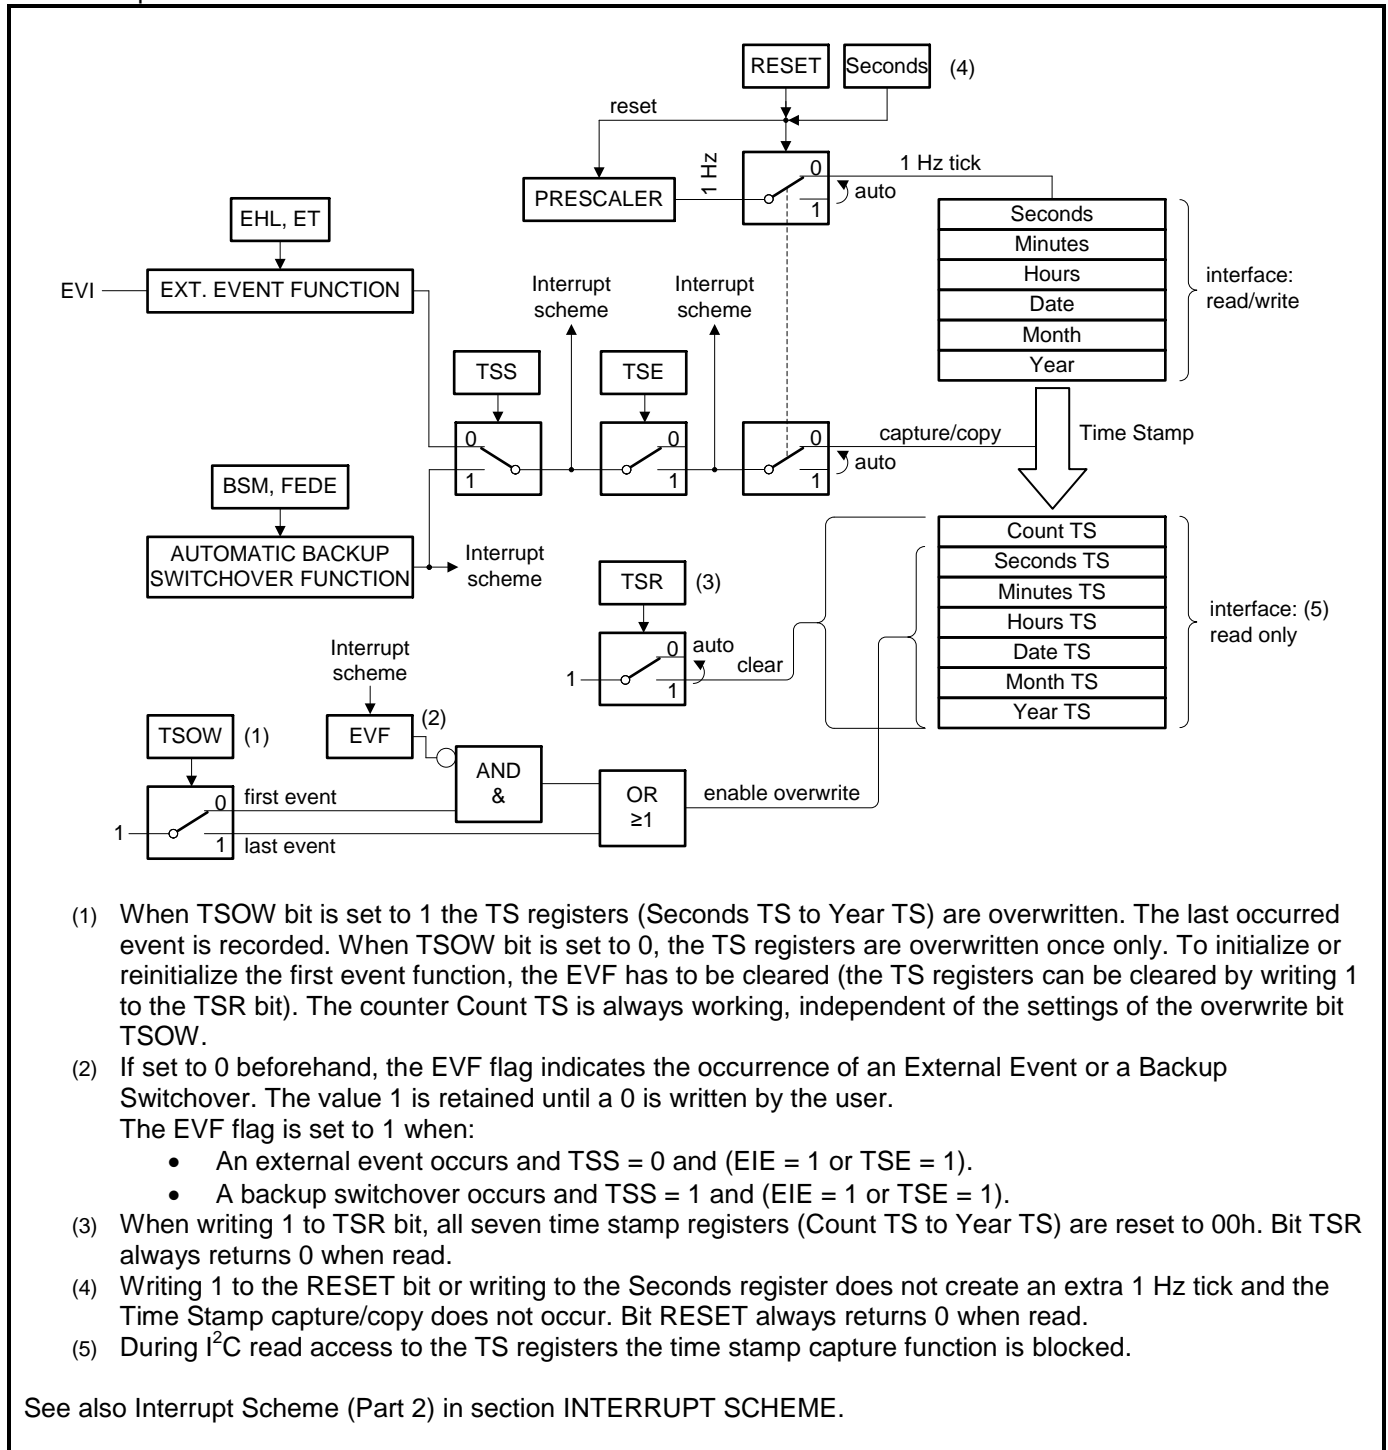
RESET
Seconds
(4)
reset
1 Hz
0
1 Hz tick
PRESCALER
auto
1
Seconds
Minutes
Hours
Date
Month
Year
interface: read/write
EHL, ET
EVI
EXT. EVENT FUNCTION
Interrupt scheme
Interrupt scheme
TSS
TSE
0
1
0
1
0
1
capture/copy
auto
Time Stamp
BSM, FEDE
AUTOMATIC BACKUP SWITCHOVER FUNCTION
Interrupt scheme
Count TS
Seconds TS
Minutes TS
Hours TS
Date TS
Month TS
Year TS
interface: (5) read only
TSR
(3)
0
auto
1
clear
1
Interrupt scheme
(2)
TSOW
(1)
EVF
AND
&
0
first event
OR
≥1
enable overwrite
1
1
last event

(1) When TSOW bit is set to 1 the TS registers (Seconds TS to Year TS) are overwritten. The last occurred event is recorded. When TSOW bit is set to 0, the TS registers are overwritten once only. To initialize or reinitialize the first event function, the EVF has to be cleared (the TS registers can be cleared by writing 1 to the TSR bit). The counter Count TS is always working, independent of the settings of the overwrite bit TSOW.
(2) If set to 0 beforehand, the EVF flag indicates the occurrence of an External Event or a Backup Switchover. The value 1 is retained until a 0 is written by the user.
The EVF flag is set to 1 when:
• An external event occurs and TSS = 0 and (EIE = 1 or TSE = 1).
• A backup switchover occurs and TSS = 1 and (EIE = 1 or TSE = 1).
(3) When writing 1 to TSR bit, all seven time stamp registers (Count TS to Year TS) are reset to 00h. Bit TSR always returns 0 when read.
(4) Writing 1 to the RESET bit or writing to the Seconds register does not create an extra 1 Hz tick and the Time Stamp capture/copy does not occur. Bit RESET always returns 0 when read.
(5) During $I^2C$ read access to the TS registers the time stamp capture function is blocked.

See also Interrupt Scheme (Part 2) in section INTERRUPT SCHEME.